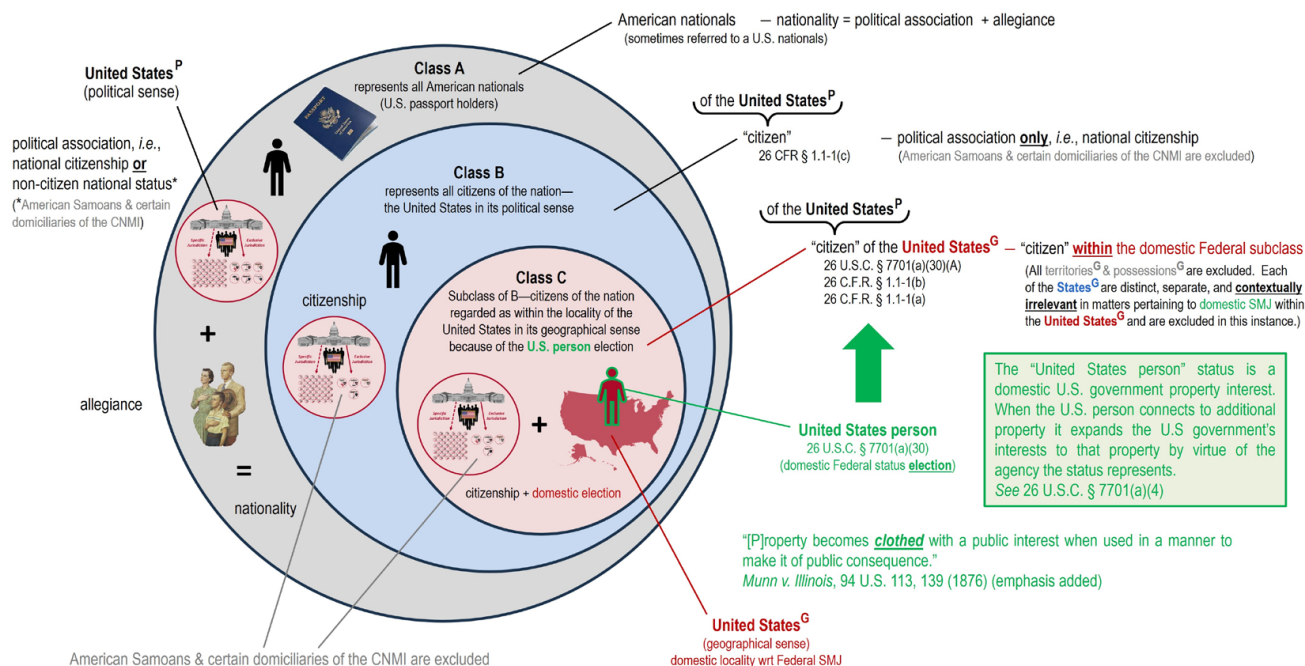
American nationals — nationality = political association + allegiance
(sometimes referred to a U.S. nationals)

United States$^{P}$
(political sense)

political association, *i.e.*, national citizenship **or** non-citizen national status*
(*American Samoans & certain domiciliaries of the CNMI)

Class A
represents all American nationals
(U.S. passport holders)

Class B
represents all citizens of the nation—
the United States in its political sense

Class C
Subclass of B—citizens of the nation regarded as within the locality of the United States in its geographical sense because of the U.S. person election

citizenship

+

allegiance

=

nationality

Specific Jurisdiction
Exclusive Jurisdiction

+

citizenship + domestic election

of the United States$^{P}$
"citizen" — political association **only**, *i.e.*, national citizenship
26 CFR § 1.1-1(c)
(American Samoans & certain domiciliaries of the CNMI are excluded)

of the United States$^{P}$
"citizen" of the United States$^{G}$ — "citizen" within the domestic Federal subclass
26 U.S.C. § 7701(a)(30)(A)
26 C.F.R. § 1.1-1(b)
26 C.F.R. § 1.1-1(a)
(All territories$^{G}$ & possessions$^{G}$ are excluded. Each of the States$^{G}$ are distinct, separate, and **contextually irrelevant** in matters pertaining to domestic SMJ within the United States$^{G}$ and are excluded in this instance.)

The "United States person" status is a domestic U.S. government property interest. When the U.S. person connects to additional property it expands the U.S government's interests to that property by virtue of the agency the status represents.
*See* 26 U.S.C. § 7701(a)(4)

United States person
26 U.S.C. § 7701(a)(30)
(domestic Federal status **election**)

"[P]roperty becomes ***clothed*** with a public interest when used in a manner to make it of public consequence."
*Munn v. Illinois*, 94 U.S. 113, 139 (1876) (emphasis added)

United States$^{G}$
(geographical sense)
domestic locality wrt Federal SMJ

American Samoans & certain domiciliaries of the CNMI are excluded